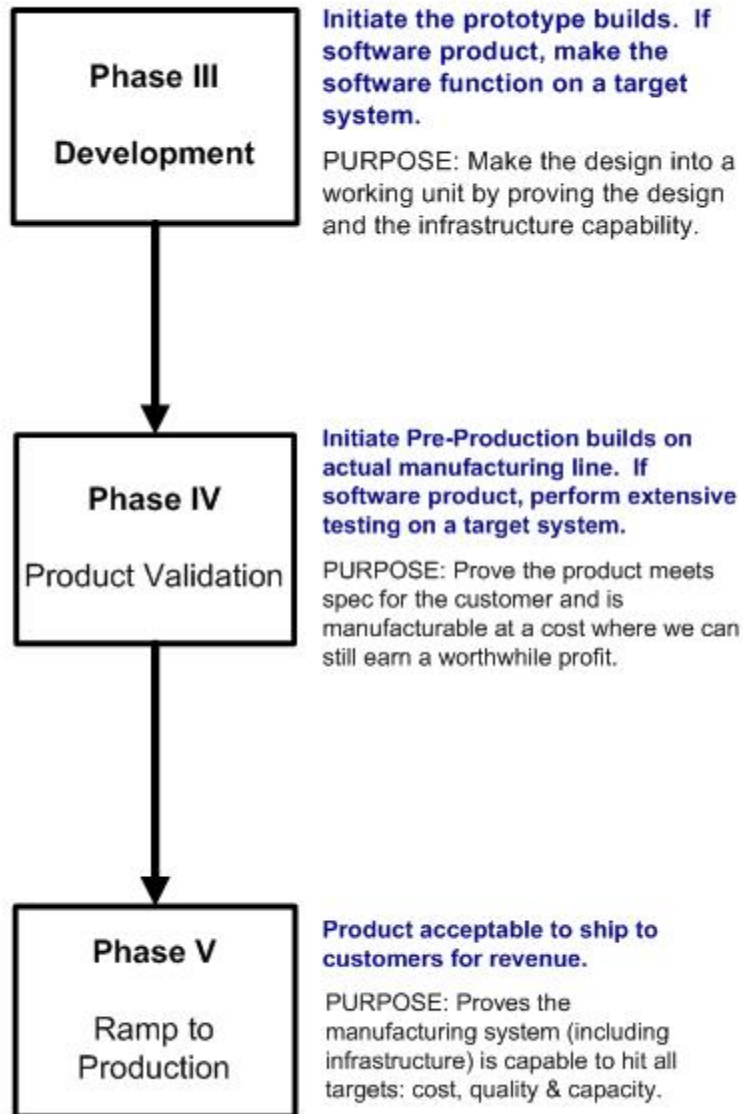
Phase III

Development

Initiate the prototype builds. If software product, make the software function on a target system.

PURPOSE: Make the design into a working unit by proving the design and the infrastructure capability.

Phase IV

Product Validation

Initiate Pre-Production builds on actual manufacturing line. If software product, perform extensive testing on a target system.

PURPOSE: Prove the product meets spec for the customer and is manufacturable at a cost where we can still earn a worthwhile profit.

Phase V

Ramp to Production

Product acceptable to ship to customers for revenue.

PURPOSE: Proves the manufacturing system (including infrastructure) is capable to hit all targets: cost, quality & capacity.